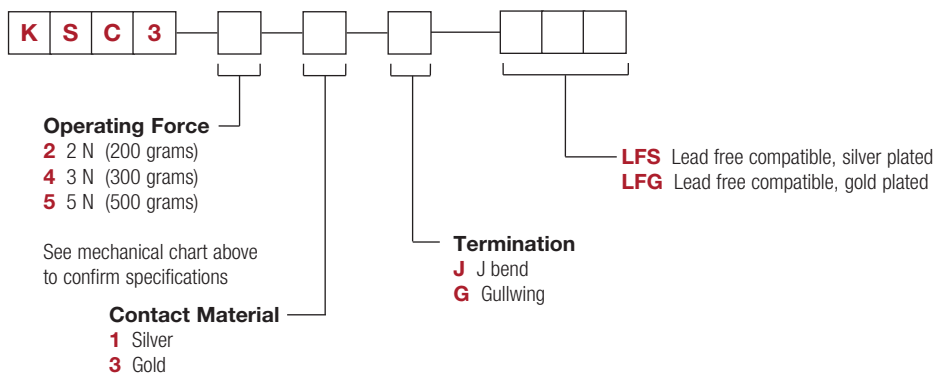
| K | S | C | 3 |
|---|---|---|---|

LFS Lead free compatible, silver plated
LFG Lead free compatible, gold plated

Operating Force
2 2 N (200 grams)
4 3 N (300 grams)
5 5 N (500 grams)

See mechanical chart above to confirm specifications

Termination
J J bend
G Gullwing

Contact Material
1 Silver
3 Gold